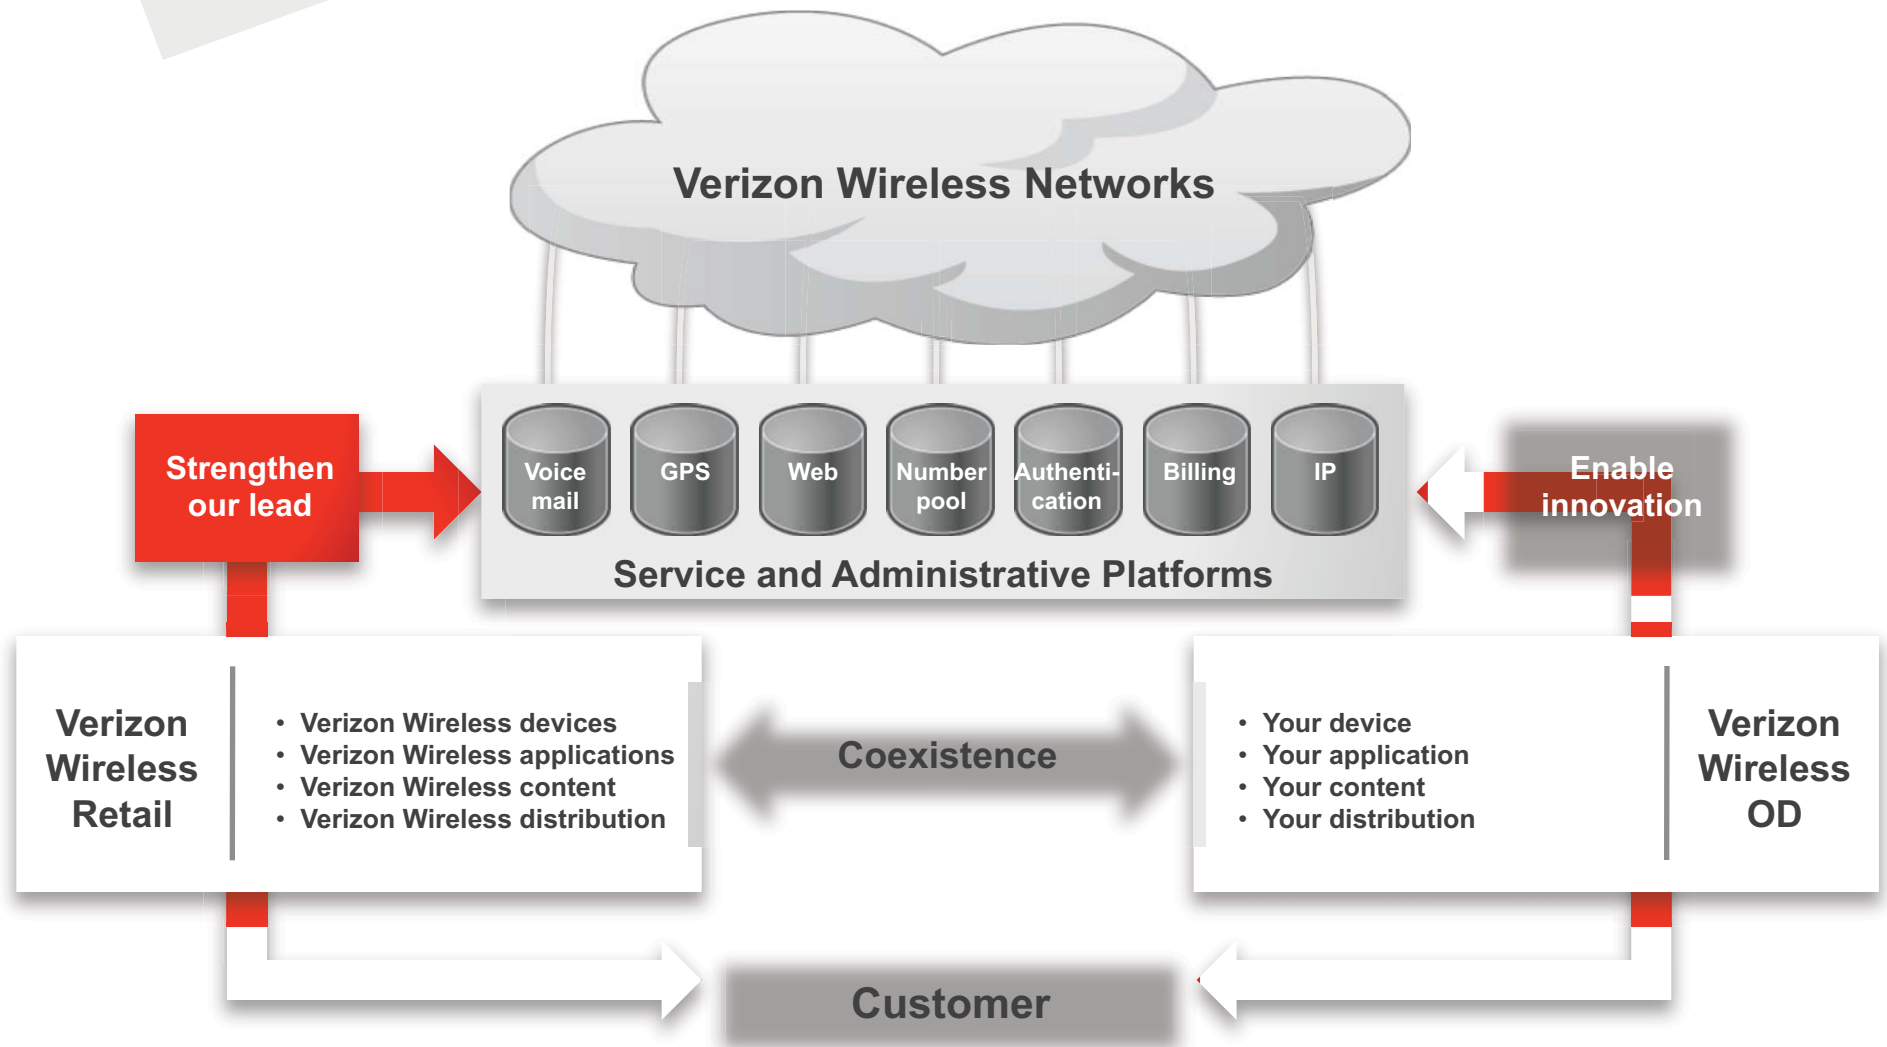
Verizon Wireless Networks

Strengthen our lead

Voice mail

GPS

Web

Number pool

Authentication

Billing

IP

Enable innovation

Service and Administrative Platforms

Verizon Wireless Retail

• Verizon Wireless devices
• Verizon Wireless applications
• Verizon Wireless content
• Verizon Wireless distribution

Coexistence

• Your device
• Your application
• Your content
• Your distribution

Verizon Wireless OD

Customer